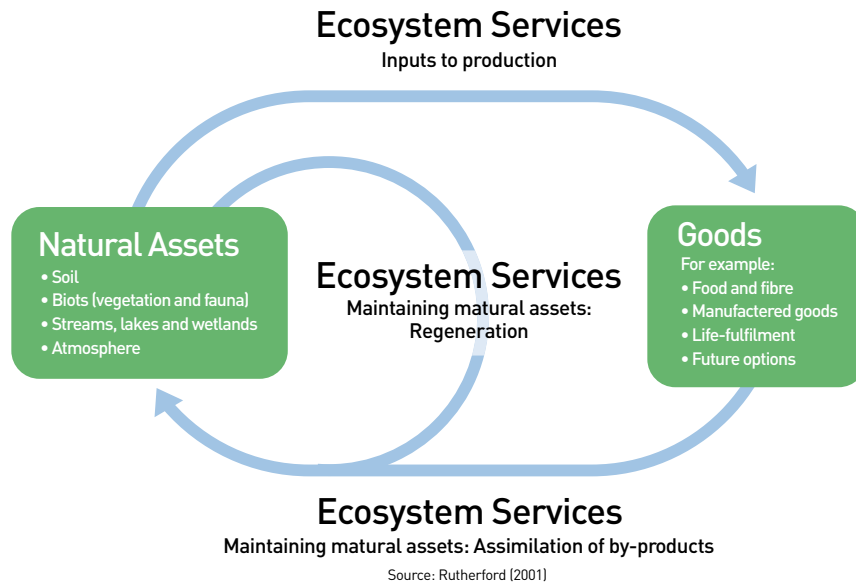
Ecosystem Services
Inputs to production

Natural Assets
• Soil
• Biots (vegetation and fauna)
• Streams, lakes and wetlands
• Atmosphere

Ecosystem Services
Maintaining matural assets: Regeneration

Goods
For example:
• Food and fibre
• Manufactered goods
• Life-fulfilment
• Future options

Ecosystem Services
Maintaining matural assets: Assimilation of by-products

Source: Rutherford (2001)